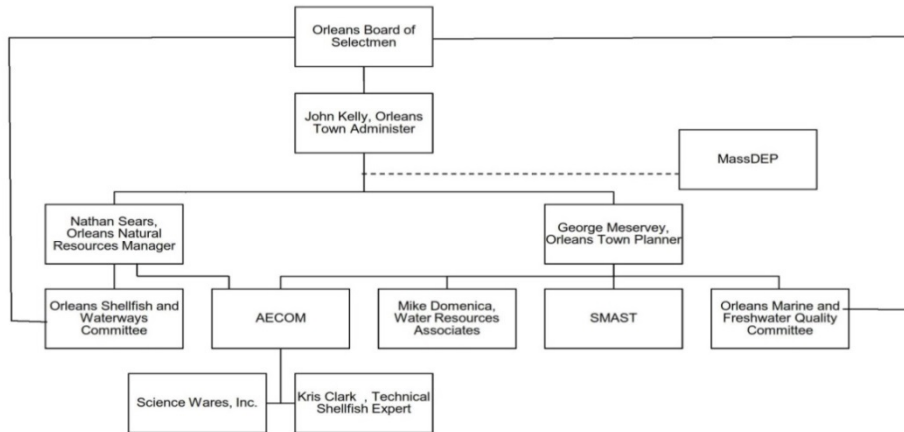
Orleans Board of Selectmen

John Kelly, Orleans Town Administer

MassDEP

Nathan Sears, Orleans Natural Resources Manager

George Meservey, Orleans Town Planner

Orleans Shellfish and Waterways Committee

AECOM

Mike Domenica, Water Resources Associates

SMAST

Orleans Marine and Freshwater Quality Committee

Science Wares, Inc.

Kris Clark , Technical Shellfish Expert